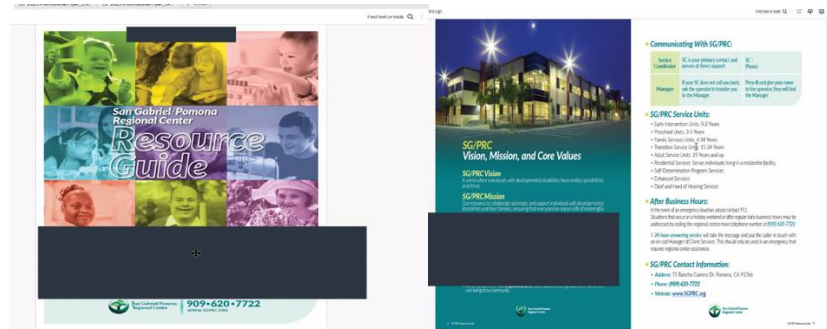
Find text or tools

San Gabriel/Pomona Regional Center

Resource Guide

San Gabriel/Pomona Regional Center

909•620•7722

www.sgprc.org

Find text or tools

SG/PRC Vision, Mission, and Core Values

SG/PRC Vision

A world which individuals with developmental disabilities have endless possibilities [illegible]

SG/PRC Mission

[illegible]

Communicating With SG/PRC:

| Service Coordinator | SC is your primary contact and person of direct support. | SC: Phone: |
|---|---|---|
| Manager | If your SC does not call you back, ask the operator to transfer you to the Manager. | Press 0 and give your name to the operator, they will find the Manager. |

SG/PRC Service Units:

• Early Intervention Units: 0-3 Years
• Preschool Units: 3-5 Years
• Family Services Units: 6-18 Years
• Transition Services Units: 15-24 Years
• Adult Service Units: 25 Years and up
• Residential Services: Serves individuals living in a residential facility
• Self-Determination Program Services
• Enhanced Services
• Deaf and Hard of Hearing Services

After Business Hours:

In the event of an emergency situation, please contact 911.
Situations that occur on a holiday, weekend or after regular daily business hours may be addressed by calling the regional center main telephone number at (909) 620-7722

A 24 hour answering service will take the message and put the caller in touch with an on-call Manager of Client Services. This should only be used in an emergency that requires regional center assistance.

SG/PRC Contact Information:

• Address: 75 Rancho Camino Dr. Pomona, CA 91766
• Phone: (909) 620-7722
• Website: www.SGPRC.org